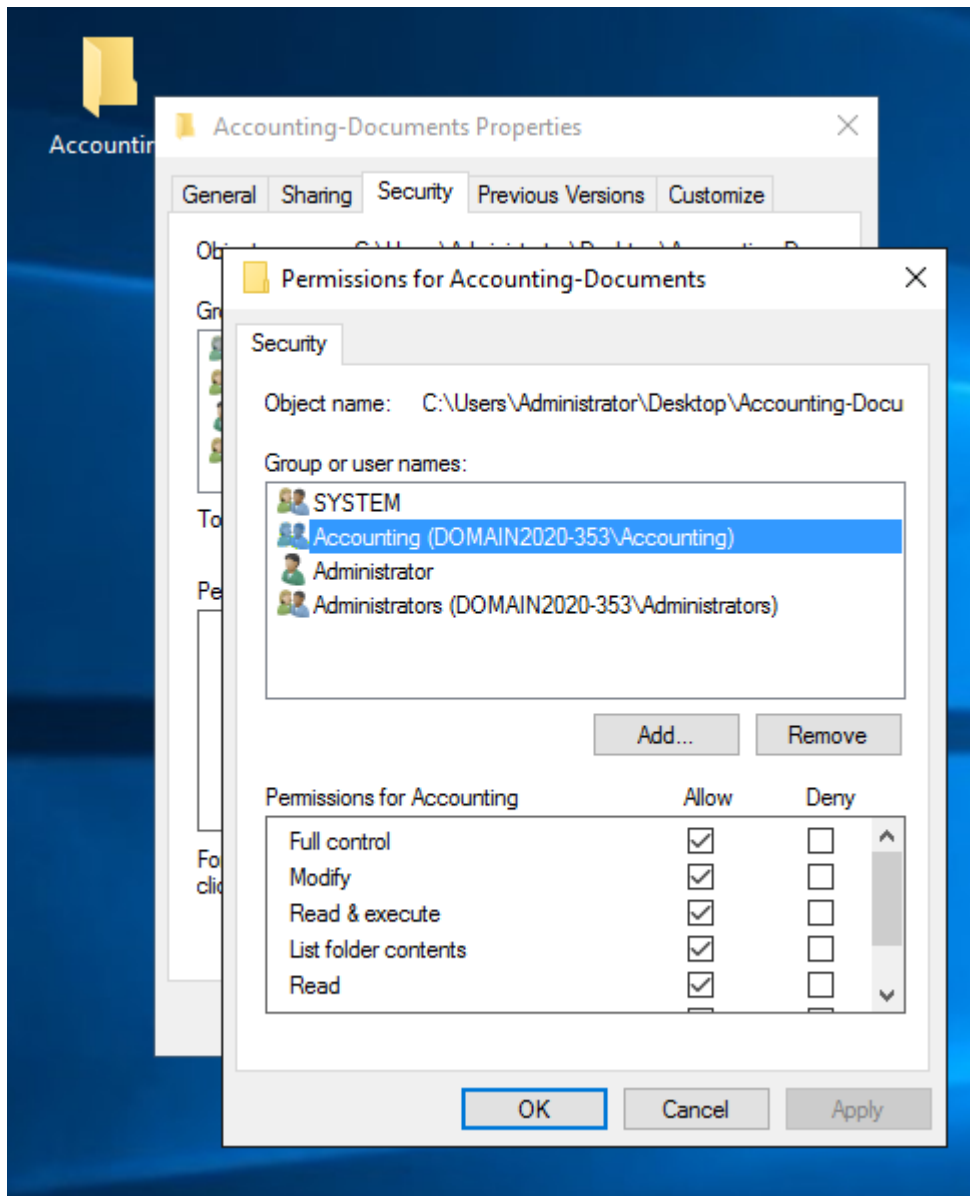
Accountin

Accounting-Documents Properties

General | Sharing | Security | Previous Versions | Customize

Ob

Gr

To

Pe

Fo
clic

Permissions for Accounting-Documents

Security

Object name: C:\Users\Administrator\Desktop\Accounting-Docu

Group or user names:

SYSTEM
Accounting (DOMAIN2020-353\Accounting)
Administrator
Administrators (DOMAIN2020-353\Administrators)

Add... Remove

| Permissions for Accounting | Allow | Deny |
|---|---|---|
| Full control | ☑ | ☐ |
| Modify | ☑ | ☐ |
| Read & execute | ☑ | ☐ |
| List folder contents | ☑ | ☐ |
| Read | ☑ | ☐ |

OK Cancel Apply